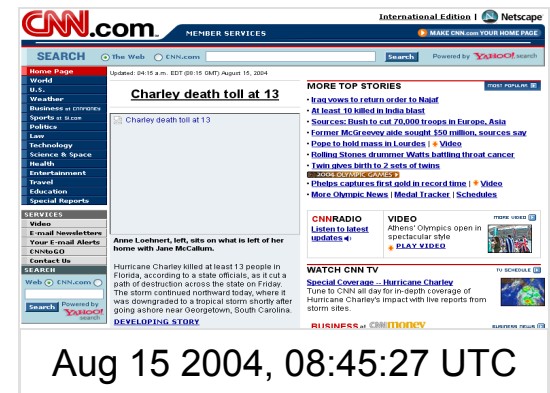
CNN.com MEMBER SERVICES

International Edition | Netscape

MAKE CNN.com YOUR HOME PAGE

SEARCH The Web CNN.com Search Powered by YAHOO! search

Home Page
World
U.S.
Weather
Business at CNNMoney
Sports at SI.com
Politics
Law
Technology
Science & Space
Health
Entertainment
Travel
Education
Special Reports

SERVICES
Video
E-mail Newsletters
Your E-mail Alerts
CNNtoGO
Contact Us

SEARCH
Web CNN.com
Search Powered by YAHOO! search

Updated: 04:15 a.m. EDT (08:15 GMT) August 15, 2004

Charley death toll at 13

Charley death toll at 13

Anne Loehnert, left, sits on what is left of her home with Jane McCallum.

Hurricane Charley killed at least 13 people in Florida, according to a state officials, as it cut a path of destruction across the state on Friday. The storm continued northward today, where it was downgraded to a tropical storm shortly after going ashore near Georgetown, South Carolina.

DEVELOPING STORY

MORE TOP STORIES

MOST POPULAR

• Iraq vows to return order to Najaf
• At least 10 killed in India blast
• Sources: Bush to cut 70,000 troops in Europe, Asia
• Former McGreevey aide sought $50 million, sources say
• Pope to hold mass in Lourdes | Video
• Rolling Stones drummer Watts battling throat cancer
• Twin gives birth to 2 sets of twins

2004 OLYMPIC GAMES

• Phelps captures first gold in record time | Video
• More Olympic News | Medal Tracker | Schedules

CNNRADIO
Listen to latest updates

VIDEO
Athens' Olympics open in spectacular style
PLAY VIDEO

MORE VIDEO

WATCH CNN TV

TV SCHEDULE

Special Coverage -- Hurricane Charley
Tune to CNN all day for in-depth coverage of Hurricane Charley's impact with live reports from storm sites.

BUSINESS at CNNMONEY

BUSINESS NEWS

Aug 15 2004, 08:45:27 UTC